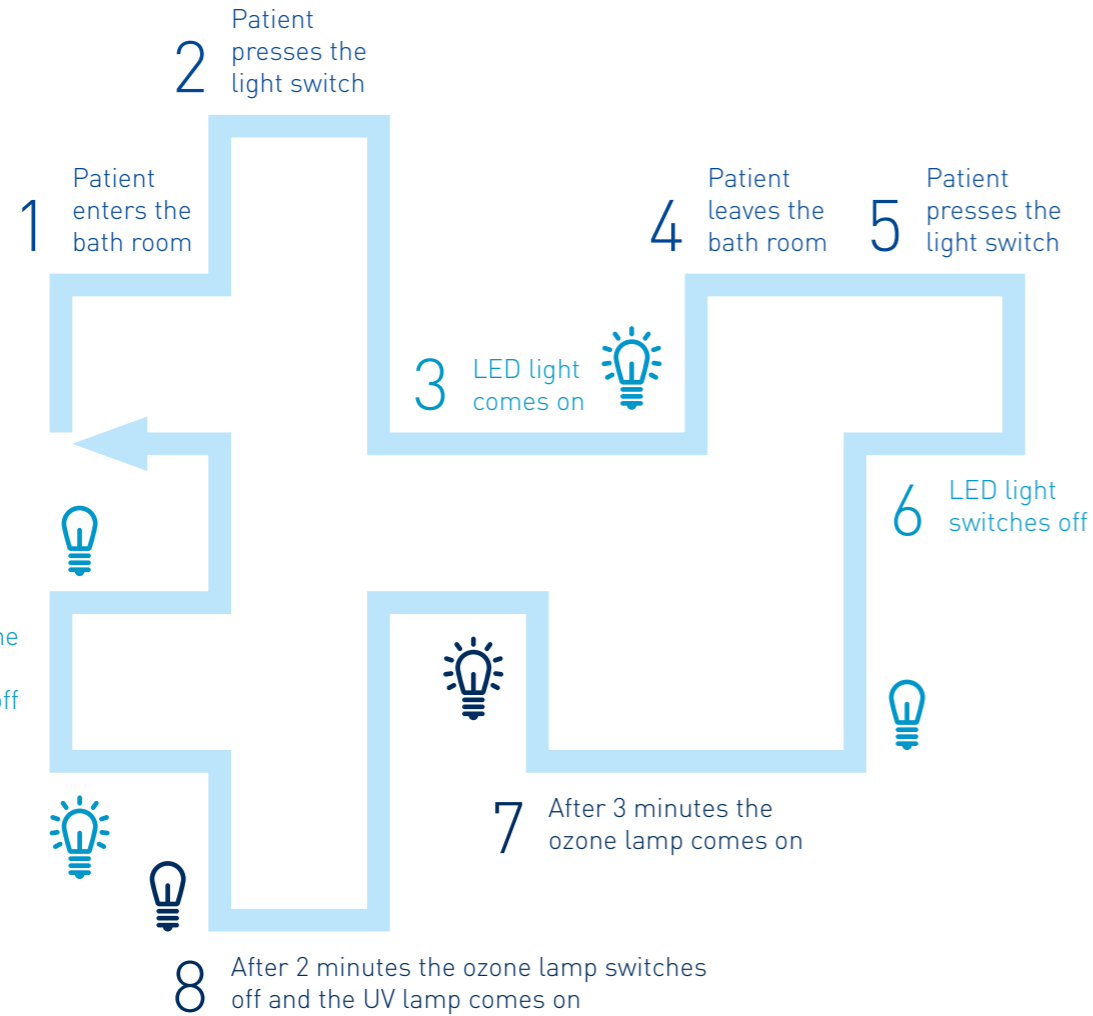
2 Patient presses the light switch

1 Patient enters the bath room

4 Patient leaves the bath room

5 Patient presses the light switch

3 LED light comes on

6 LED light switches off

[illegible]ne

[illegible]ff

7 After 3 minutes the ozone lamp comes on

8 After 2 minutes the ozone lamp switches off and the UV lamp comes on